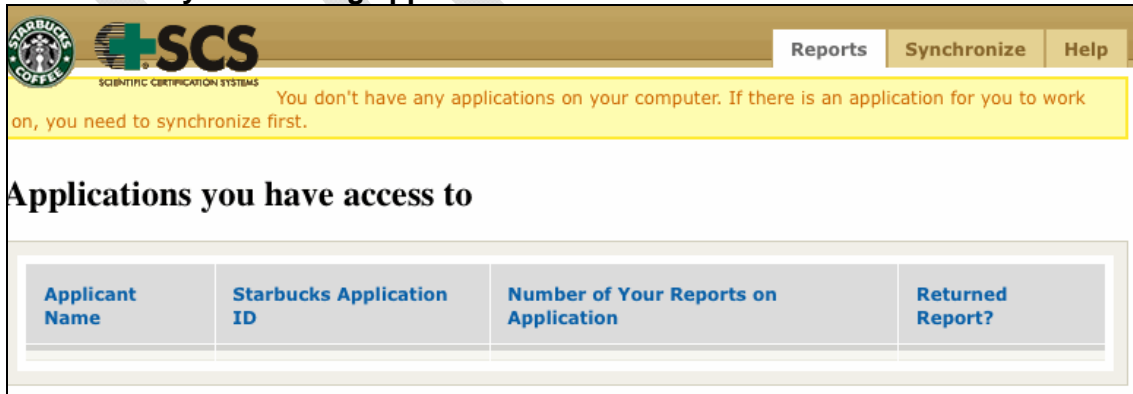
STARBUCKS COFFEE

SCS
SCIENTIFIC CERTIFICATION SYSTEMS

Reports Synchronize Help

You don't have any applications on your computer. If there is an application for you to work on, you need to synchronize first.

Applications you have access to

| Applicant Name | Starbucks Application ID | Number of Your Reports on Application | Returned Report? |
|---|---|---|---|
| | | | |